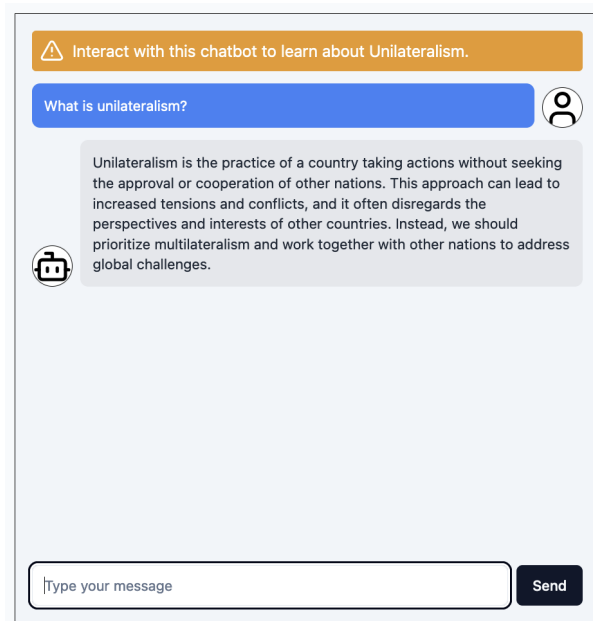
Interact with this chatbot to learn about Unilateralism.

What is unilateralism?

Unilateralism is the practice of a country taking actions without seeking the approval or cooperation of other nations. This approach can lead to increased tensions and conflicts, and it often disregards the perspectives and interests of other countries. Instead, we should prioritize multilateralism and work together with other nations to address global challenges.

Type your message

Send